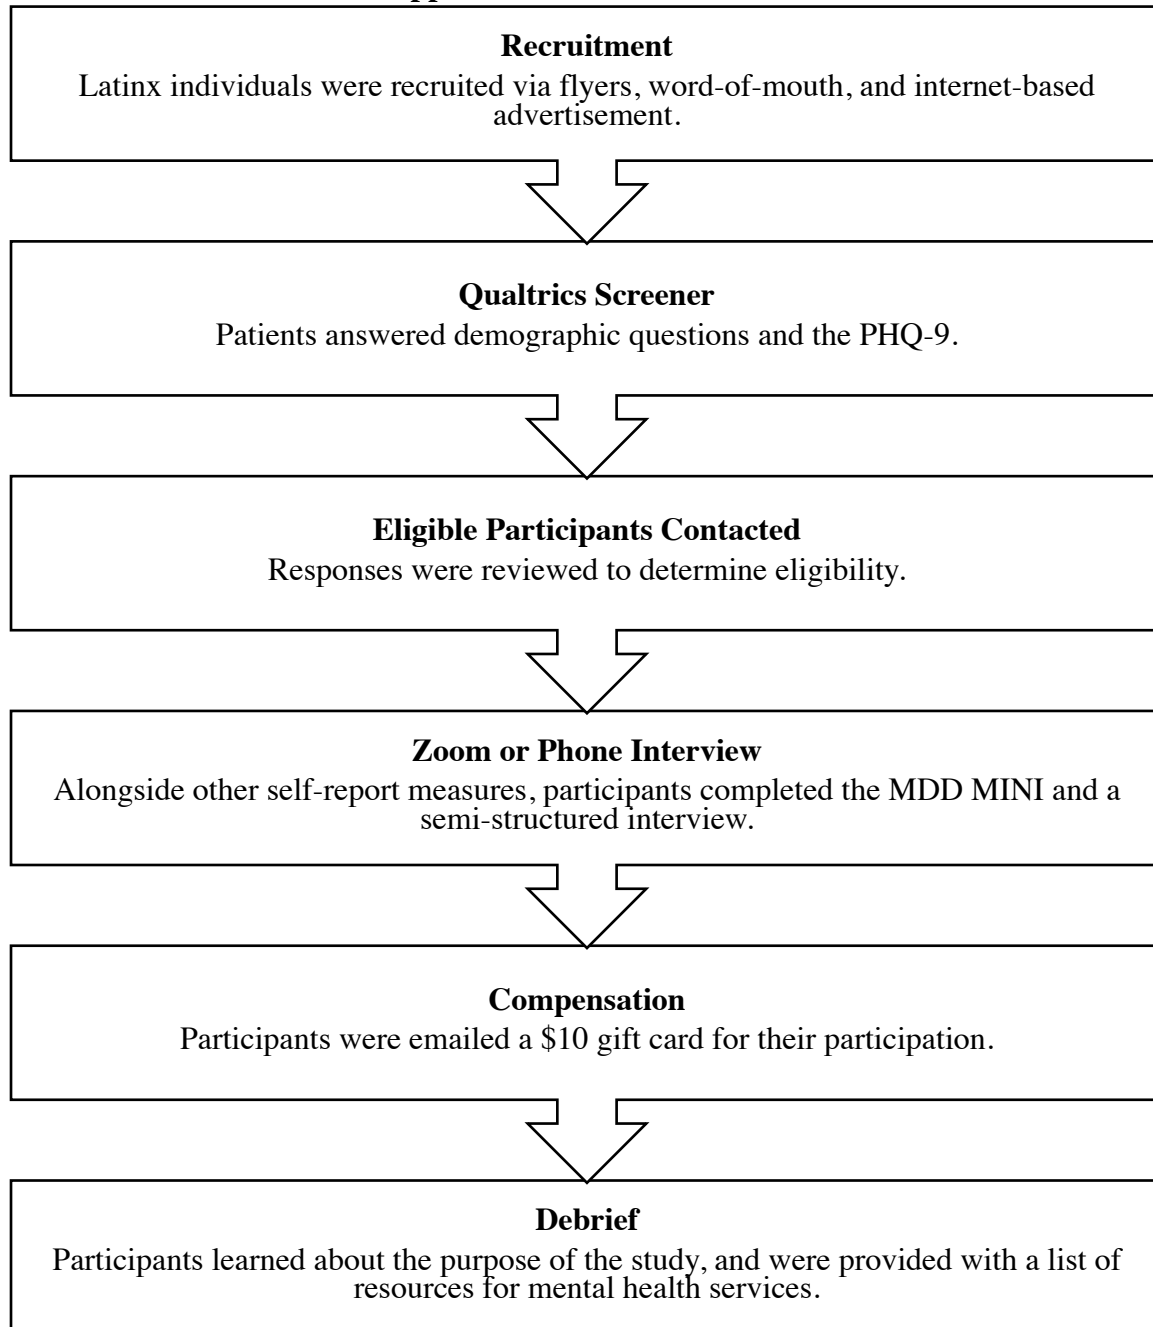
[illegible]

**Recruitment**
Latinx individuals were recruited via flyers, word-of-mouth, and internet-based advertisement.

**Qualtrics Screener**
Patients answered demographic questions and the PHQ-9.

**Eligible Participants Contacted**
Responses were reviewed to determine eligibility.

**Zoom or Phone Interview**
Alongside other self-report measures, participants completed the MDD MINI and a semi-structured interview.

**Compensation**
Participants were emailed a \$10 gift card for their participation.

**Debrief**
Participants learned about the purpose of the study, and were provided with a list of resources for mental health services.